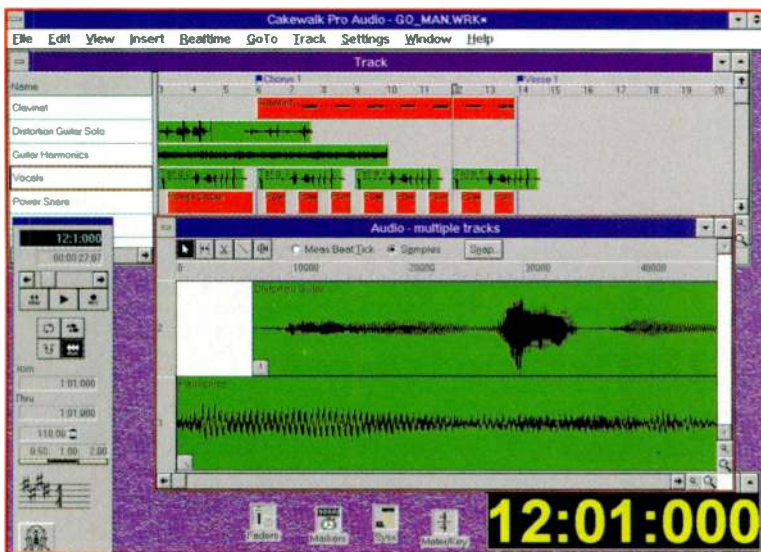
Cakewalk Pro Audio - GO_MAN.WRK*

File Edit View Insert Realtime GoTo Track Settings Window Help

Track

Name

Chorus 1

Verse 1

3 4 5 6 7 8 9 10 11 12 13 14 15 16 17 18 19 20

Clavinet

Distortion Guitar Solo

Guitar Harmonics

Vocals

Power Snare

12:1:000

00:00:27:07

Audio - multiple tracks

Meas:Beat:Tick Samples Snap

0 10000 20000 30000 40000

Distortion Guitar

Harmonics

2

3

From

1:01:000

Thru

1:01:000

110.00

0.50 1.00 2.00

Faders Markers Sysx Meter/Key

12:01:000